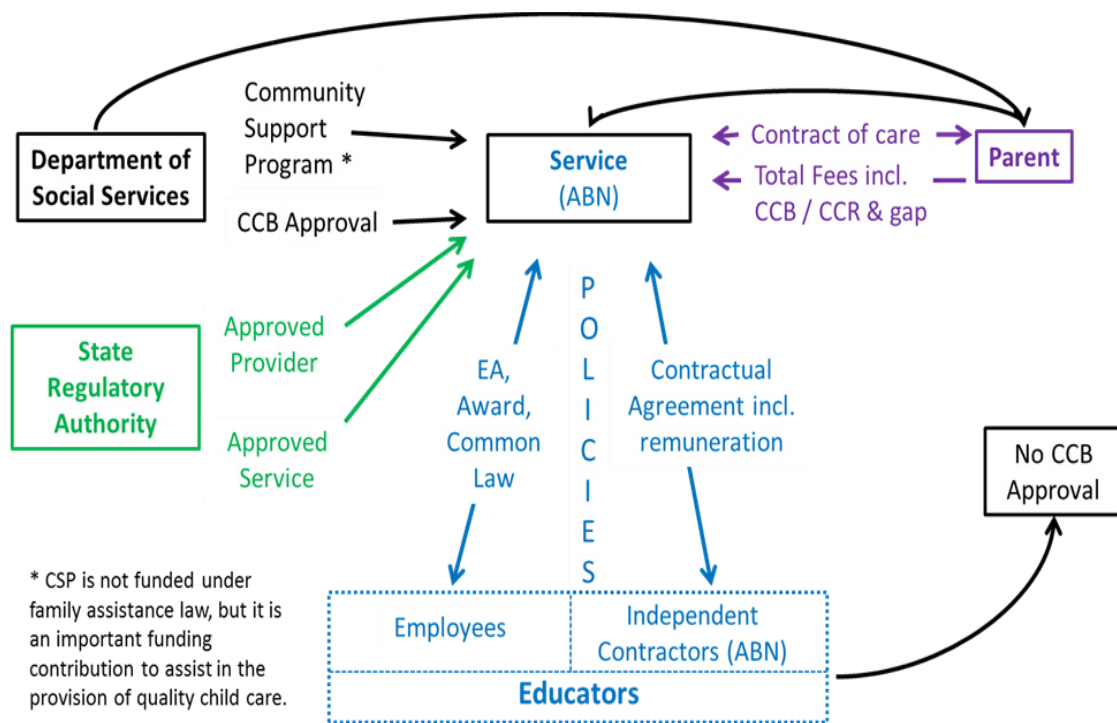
Department of Social Services

Community Support Program *

CCB Approval

Service (ABN)

Contract of care

Total Fees incl. CCB / CCR & gap

Parent

State Regulatory Authority

Approved Provider

Approved Service

EA, Award, Common Law

POLICIES

Contractual Agreement incl. remuneration

No CCB Approval

* CSP is not funded under family assistance law, but it is an important funding contribution to assist in the provision of quality child care.

Employees

Independent Contractors (ABN)

Educators